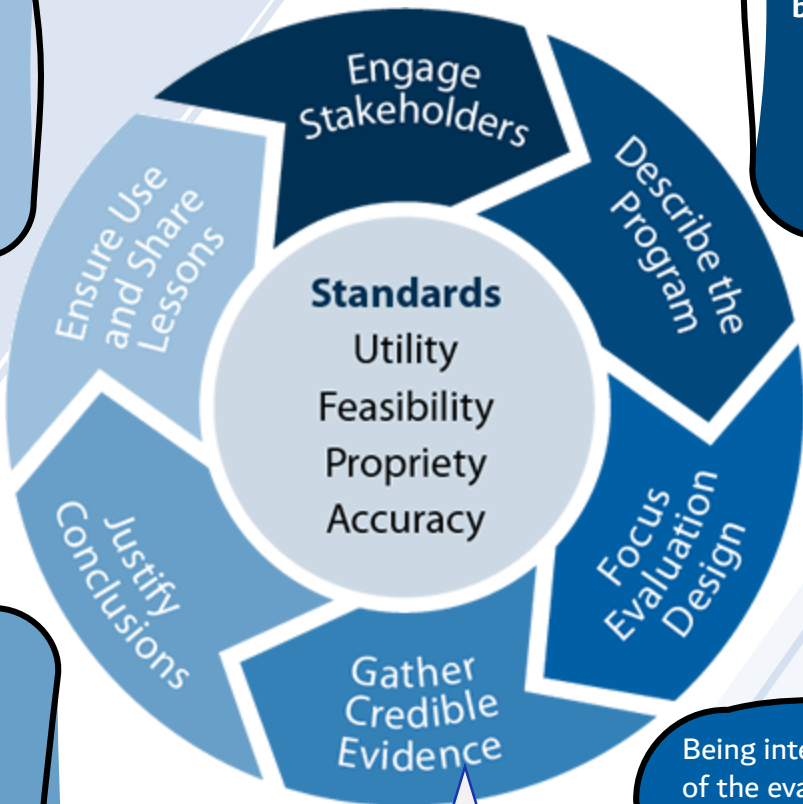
Engage Stakeholders

Describe the Program

Focus Evaluation Design

Gather Credible Evidence

Justify Conclusions

Ensure Use and Share Lessons

Standards
Utility
Feasibility
Propriety
Accuracy

E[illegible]

Being inte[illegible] of the eva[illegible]